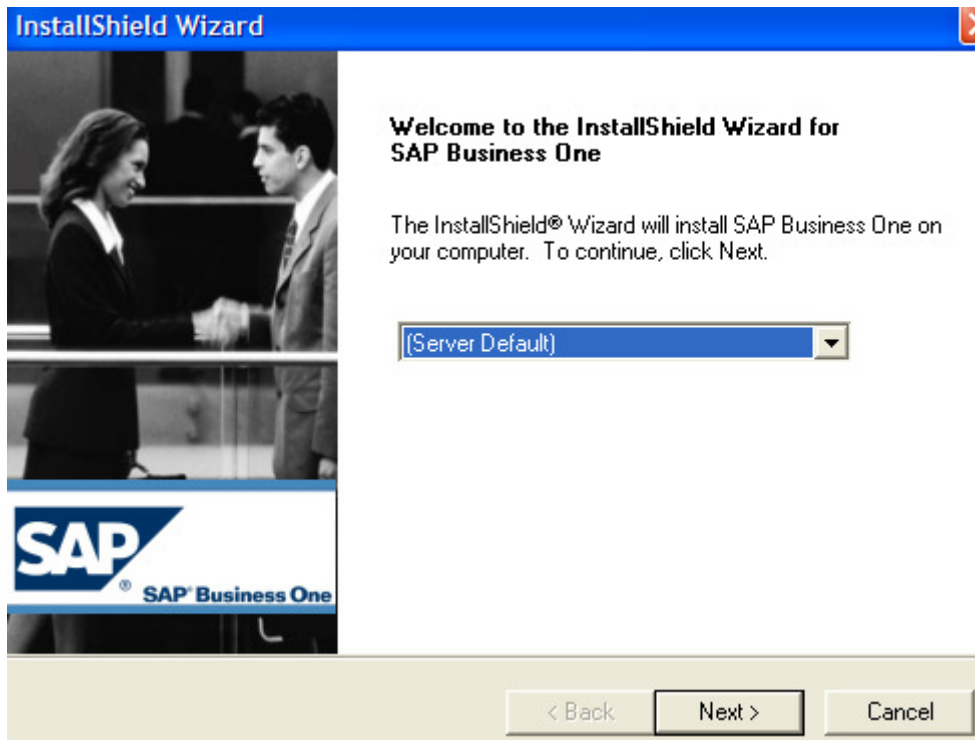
InstallShield Wizard

SAP®

SAP® Business One

Welcome to the InstallShield Wizard for SAP Business One

The InstallShield® Wizard will install SAP Business One on your computer. To continue, click Next.

(Server Default)

< Back

Next >

Cancel